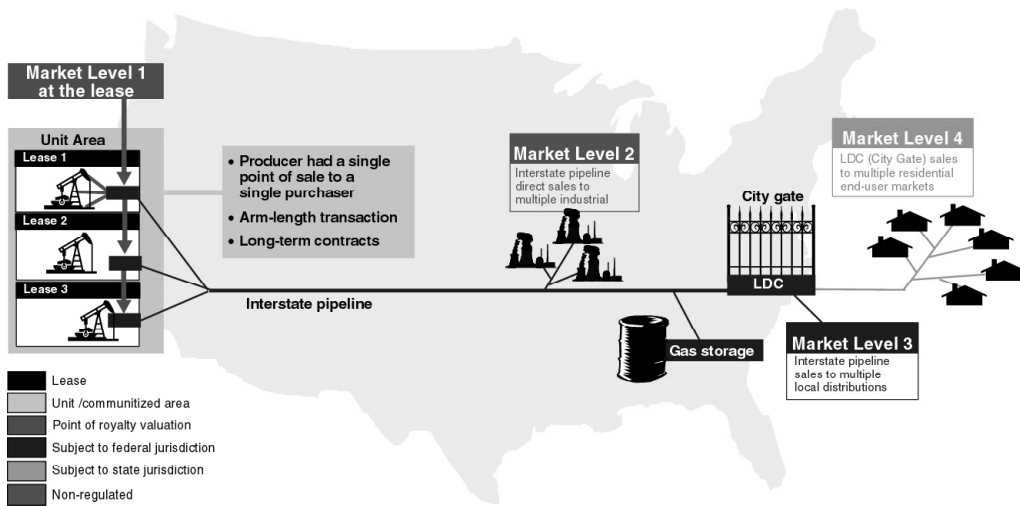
Market Level 1 at the lease

Unit Area

Lease 1

Lease 2

Lease 3

• Producer had a single point of sale to a single purchaser
• Arm-length transaction
• Long-term contracts

Market Level 2
Interstate pipeline direct sales to multiple industrial

Market Level 4
LDC (City Gate) sales to multiple residential end-user markets

City gate

LDC

Interstate pipeline

Gas storage

Market Level 3
Interstate pipeline sales to multiple local distributions

Lease
Unit /communitized area
Point of royalty valuation
Subject to federal jurisdiction
Subject to state jurisdiction
Non-regulated